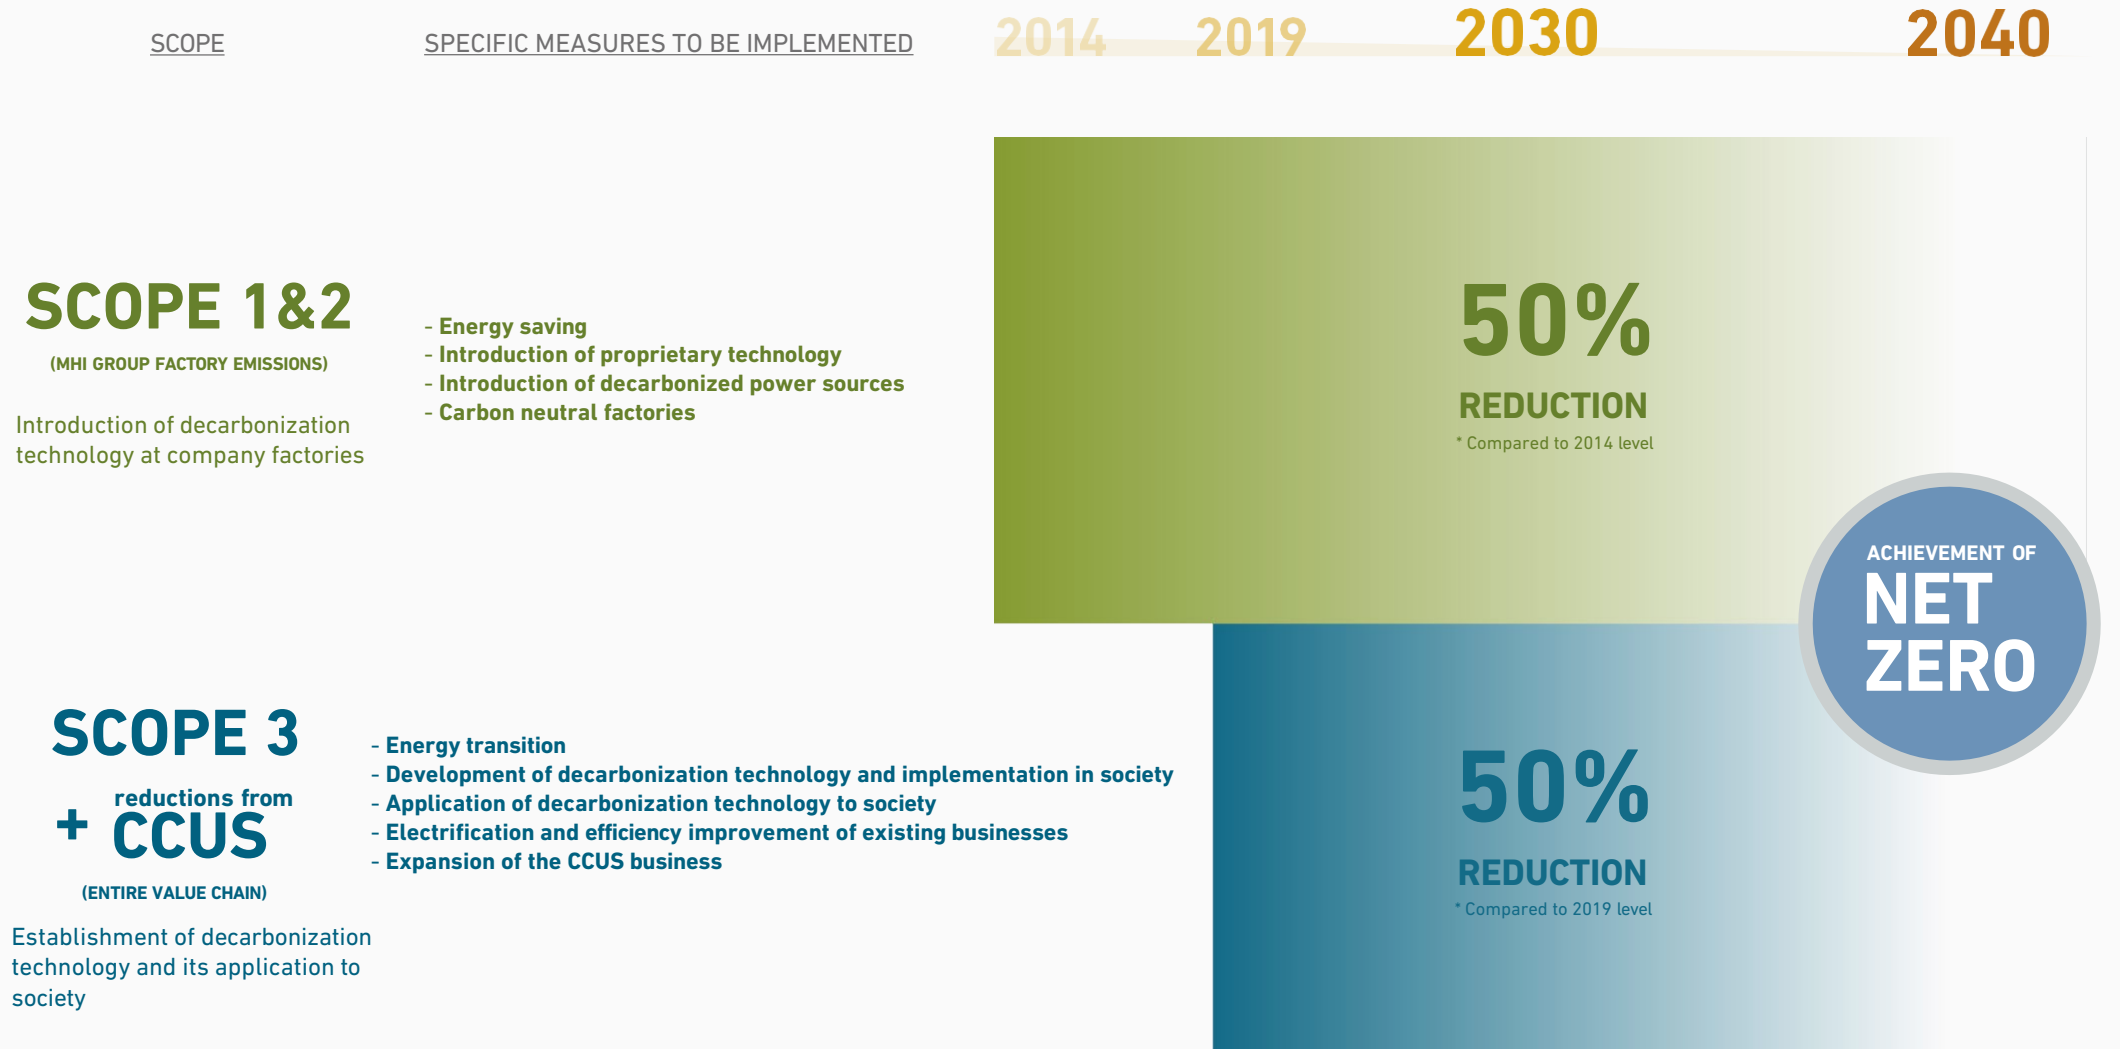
SCOPE

SPECIFIC MEASURES TO BE IMPLEMENTED

2014 2019 2030 2040

SCOPE 1&2

(MHI GROUP FACTORY EMISSIONS)

Introduction of decarbonization technology at company factories

- Energy saving
- Introduction of proprietary technology
- Introduction of decarbonized power sources
- Carbon neutral factories

50%

REDUCTION

* Compared to 2014 level

ACHIEVEMENT OF NET ZERO

SCOPE 3

+ reductions from CCUS

(ENTIRE VALUE CHAIN)

Establishment of decarbonization technology and its application to society

- Energy transition
- Development of decarbonization technology and implementation in society
- Application of decarbonization technology to society
- Electrification and efficiency improvement of existing businesses
- Expansion of the CCUS business

50%

REDUCTION

* Compared to 2019 level